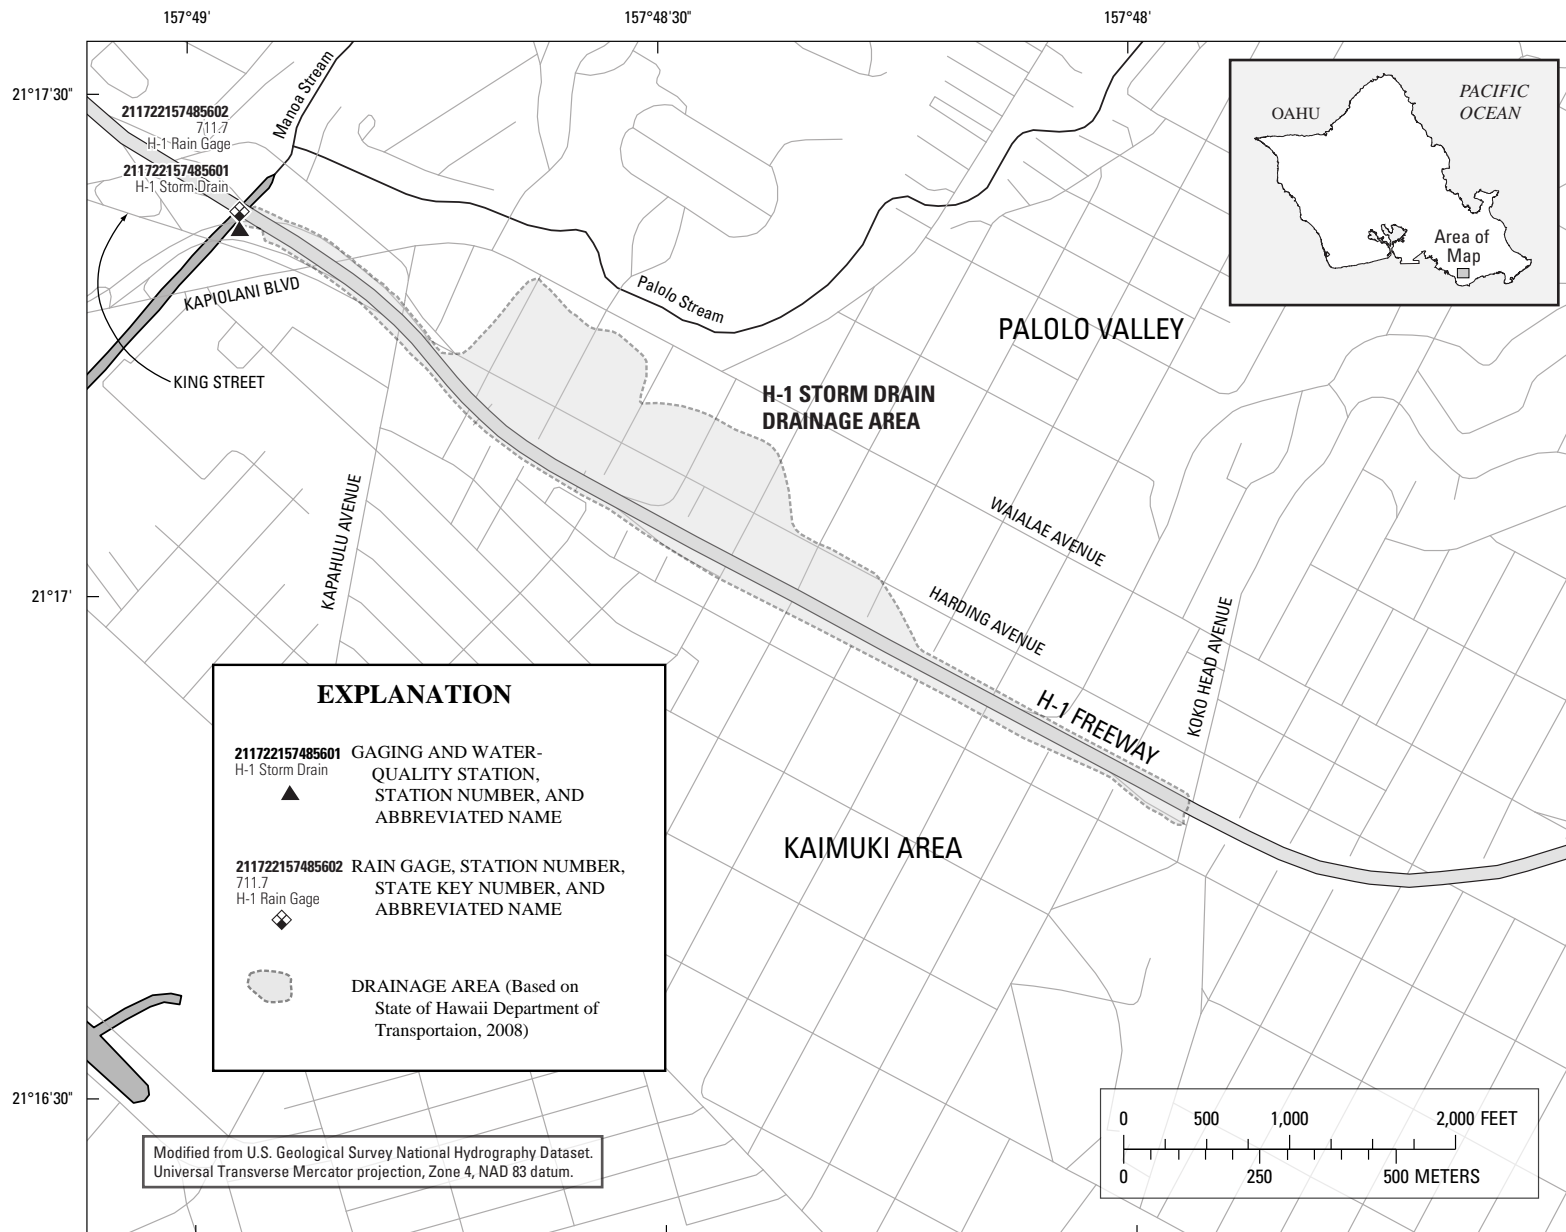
157°49'

157°48'30"

157°48'

21°17'30"

21°17'

21°16'30"

211722157485602
711.7
H-1 Rain Gage

211722157485601
H-1 Storm Drain

Manoa Stream

Palolo Stream

KAPIOLANI BLVD

KING STREET

KAPAHULU AVENUE

PALOLO VALLEY

H-1 STORM DRAIN DRAINAGE AREA

WAIALAE AVENUE

HARDING AVENUE

KOKO HEAD AVENUE

H-1 FREEWAY

KAIMUKI AREA

OAHU

PACIFIC OCEAN

Area of Map

EXPLANATION

211722157485601 H-1 Storm Drain GAGING AND WATER-QUALITY STATION, STATION NUMBER, AND ABBREVIATED NAME

211722157485602 711.7 H-1 Rain Gage RAIN GAGE, STATION NUMBER, STATE KEY NUMBER, AND ABBREVIATED NAME

DRAINAGE AREA (Based on State of Hawaii Department of Transportaion, 2008)

0 500 1,000 2,000 FEET

0 250 500 METERS

Modified from U.S. Geological Survey National Hydrography Dataset.
Universal Transverse Mercator projection, Zone 4, NAD 83 datum.